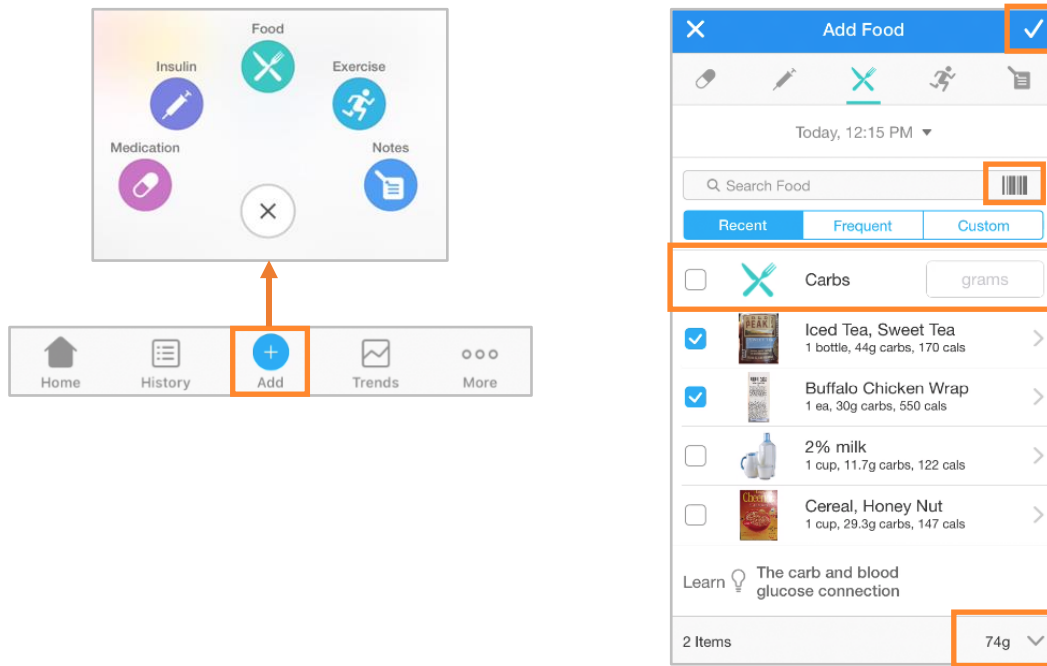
Food
Insulin
Exercise
Medication
Notes

Home
History
Add
Trends
More

Add Food

Today, 12:15 PM

Search Food

| Recent | Frequent | Custom |
|---|---|---|

Carbs
grams

Iced Tea, Sweet Tea
1 bottle, 44g carbs, 170 cals

Buffalo Chicken Wrap
1 ea, 30g carbs, 550 cals

2% milk
1 cup, 11.7g carbs, 122 cals

Cereal, Honey Nut
1 cup, 29.3g carbs, 147 cals

Learn The carb and blood glucose connection

2 Items
74g